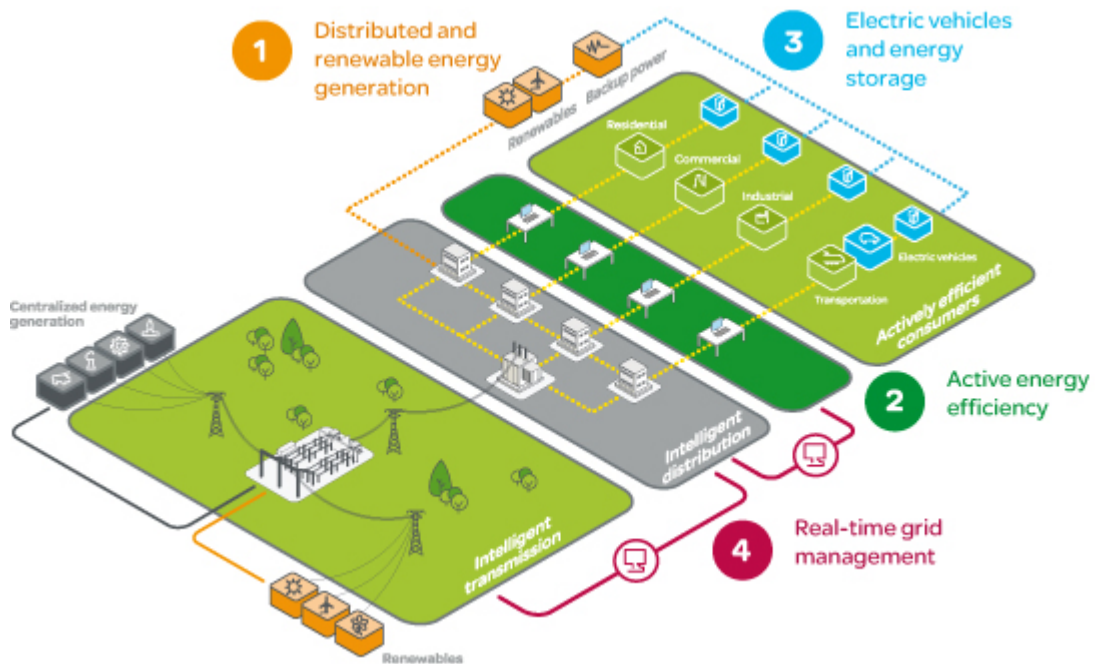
1 Distributed and renewable energy generation

Renewables

Backup power

3 Electric vehicles and energy storage

Residential

Commercial

Industrial

Electric vehicles

Transportation

Actively efficient consumers

Centralized energy generation

Intelligent distribution

2 Active energy efficiency

Intelligent transmission

4 Real-time grid management

Renewables